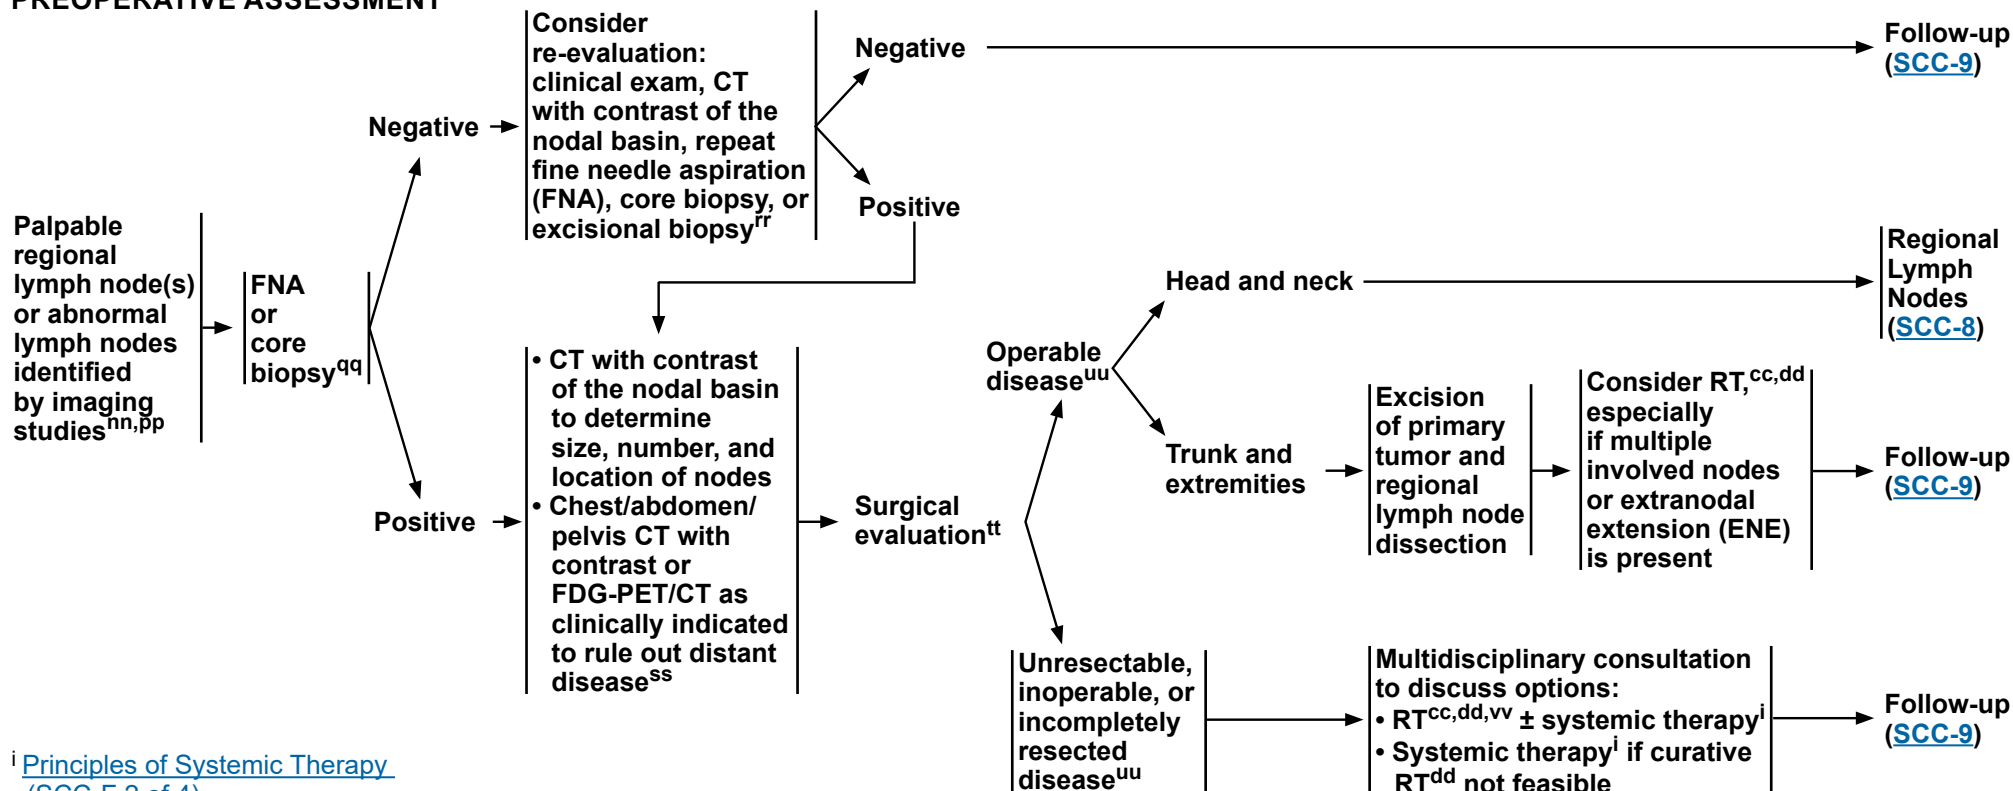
PREOPERATIVE ASSESSMENT

Palpable regional lymph node(s) or abnormal lymph nodes identified by imaging studies$^{nn,pp}$

FNA or core biopsy$^{qq}$

Negative

Consider re-evaluation: clinical exam, CT with contrast of the nodal basin, repeat fine needle aspiration (FNA), core biopsy, or excisional biopsy$^{rr}$

Negative

Follow-up (SCC-9)

Positive

Positive

• CT with contrast of the nodal basin to determine size, number, and location of nodes
• Chest/abdomen/ pelvis CT with contrast or FDG-PET/CT as clinically indicated to rule out distant disease$^{ss}$

Surgical evaluation$^{tt}$

Operable disease$^{uu}$

Head and neck

Regional Lymph Nodes (SCC-8)

Trunk and extremities

Excision of primary tumor and regional lymph node dissection

Consider RT,$^{cc,dd}$ especially if multiple involved nodes or extranodal extension (ENE) is present

Follow-up (SCC-9)

Unresectable, inoperable, or incompletely resected disease$^{uu}$

Multidisciplinary consultation to discuss options:
• RT$^{cc,dd,vv}$ ± systemic therapy$^{i}$
• Systemic therapy$^{i}$ if curative RT$^{dd}$ not feasible

Follow-up (SCC-9)

$^{i}$ Principles of Systemic Therapy (SCC-E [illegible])